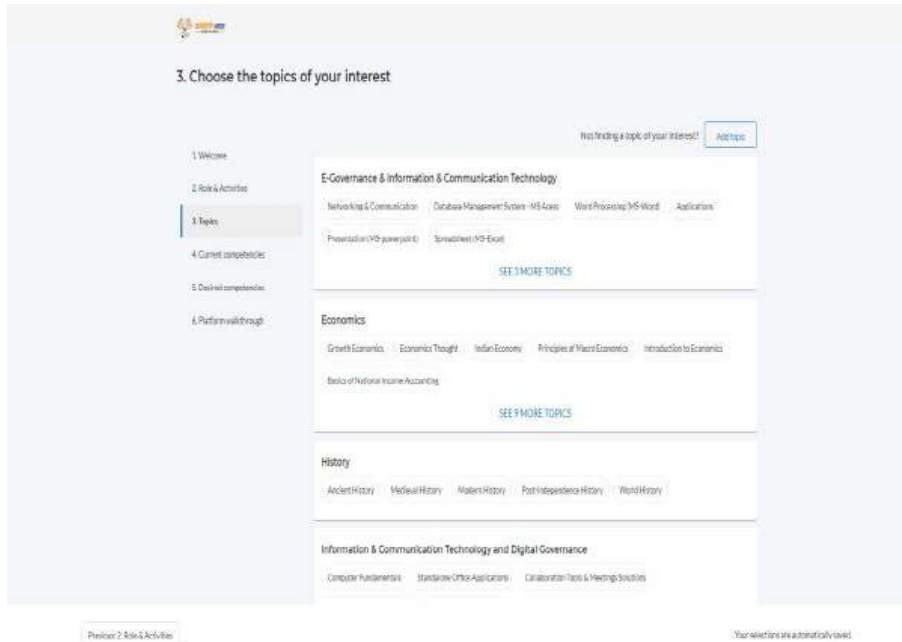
3. Choose the topics of your interest

Not finding a topic of your interest? Add topic

1. Welcome

2. Role & Activities

3. Topics

4. Current competencies

5. Desired competencies

6. Platform walkthrough

E-Governance & Information & Communication Technology

Networking & Communication Database Management System - MS Acess Word Processing (MS-Word) Applications

Presentation (MS-power point) Spreadsheet (MS-Excel)

SEE 3 MORE TOPICS

Economics

Growth Economics Economics Thought Indian Economy Principles of Macro Economics Introduction to Economics

Basics of National Income Accounting

SEE 9 MORE TOPICS

History

Ancient History Medieval History Modern History Post Independence History World History

Information & Communication Technology and Digital Governance

Computer Fundamentals Standalone Office Applications Collaboration Tools & Meetings Solutions

Previous: 2. Role & Activities

Your selections are automatically saved